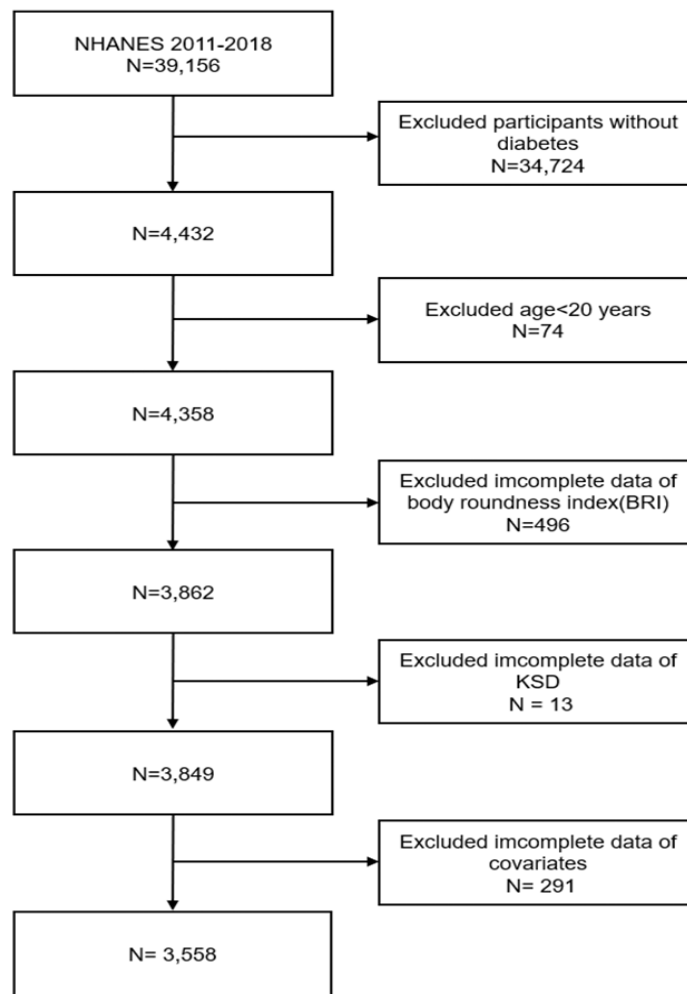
NHANES 2011-2018
N=39,156

Excluded participants without diabetes
N=34,724

N=4,432

Excluded age<20 years
N=74

N=4,358

Excluded imcomplete data of body roundness index(BRI)
N=496

N=3,862

Excluded imcomplete data of KSD
N = 13

N=3,849

Excluded imcomplete data of covariates
N= 291

N= 3,558